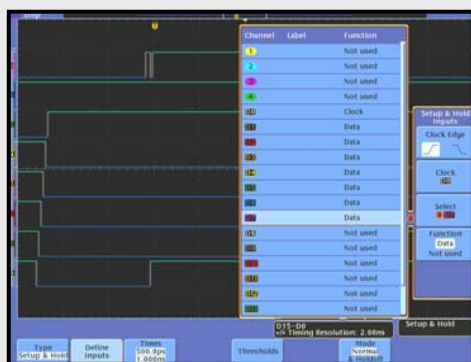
Stop

| Channel | Label | Function |
|---|---|---|
| 1 | | Not used |
| 2 | | Not used |
| 3 | | Not used |
| 4 | | Not used |
| D0 | | Clock |
| D1 | | Data |
| D2 | | Data |
| D3 | | Data |
| D4 | | Data |
| D5 | | Data |
| D6 | | Data |
| D7 | | Data |
| D8 | | Not used |
| D9 | | Not used |
| D10 | | Not used |
| D11 | | Not used |
| D12 | | Not used |
| D13 | | Not used |

Setup & Hold Inputs

Clock Edge

Clock D0

Select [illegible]

Function Data Not used

D15–D0
Timing Resolution: 2.08ns

Setup & Hold

Type Setup & Hold

Define Inputs

Times 500.0ps 1.000ns

Thresholds

Mode Normal & Holdoff